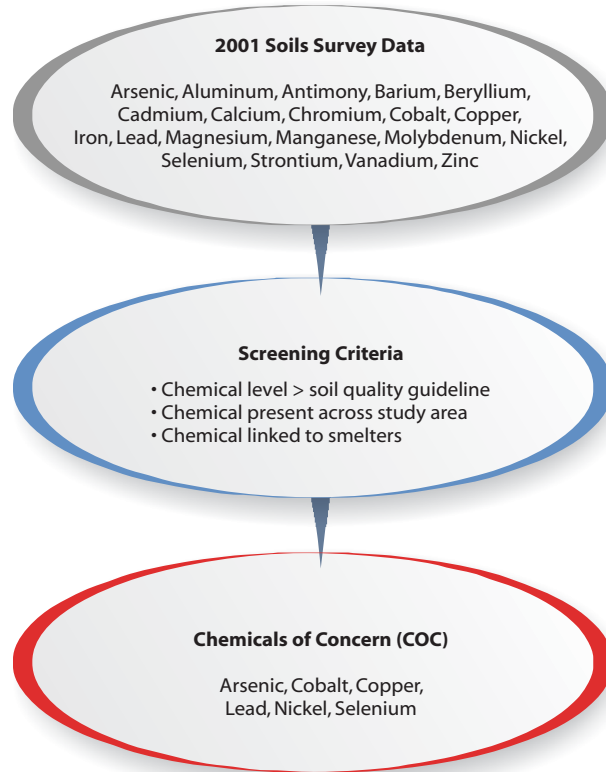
2001 Soils Survey Data

Arsenic, Aluminum, Antimony, Barium, Beryllium, Cadmium, Calcium, Chromium, Cobalt, Copper, Iron, Lead, Magnesium, Manganese, Molybdenum, Nickel, Selenium, Strontium, Vanadium, Zinc

Screening Criteria

• Chemical level > soil quality guideline
• Chemical present across study area
• Chemical linked to smelters

Chemicals of Concern (COC)

Arsenic, Cobalt, Copper, Lead, Nickel, Selenium